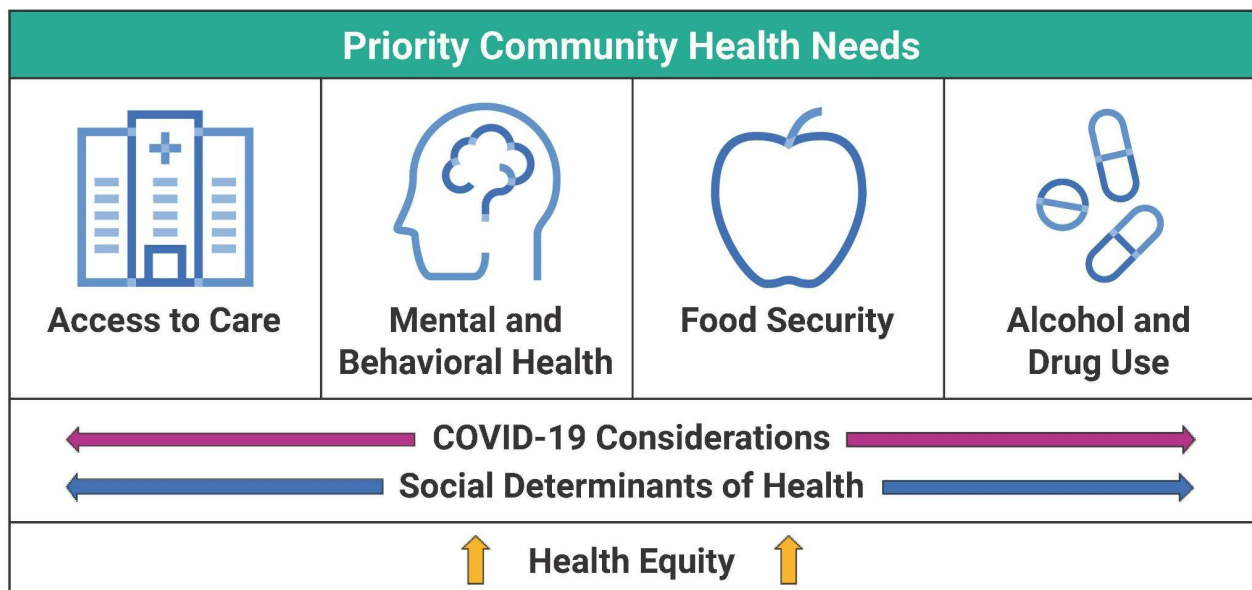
Priority Community Health Needs

| Access to Care | Mental and Behavioral Health | Food Security | Alcohol and Drug Use |
|---|---|---|---|

COVID-19 Considerations

Social Determinants of Health

Health Equity